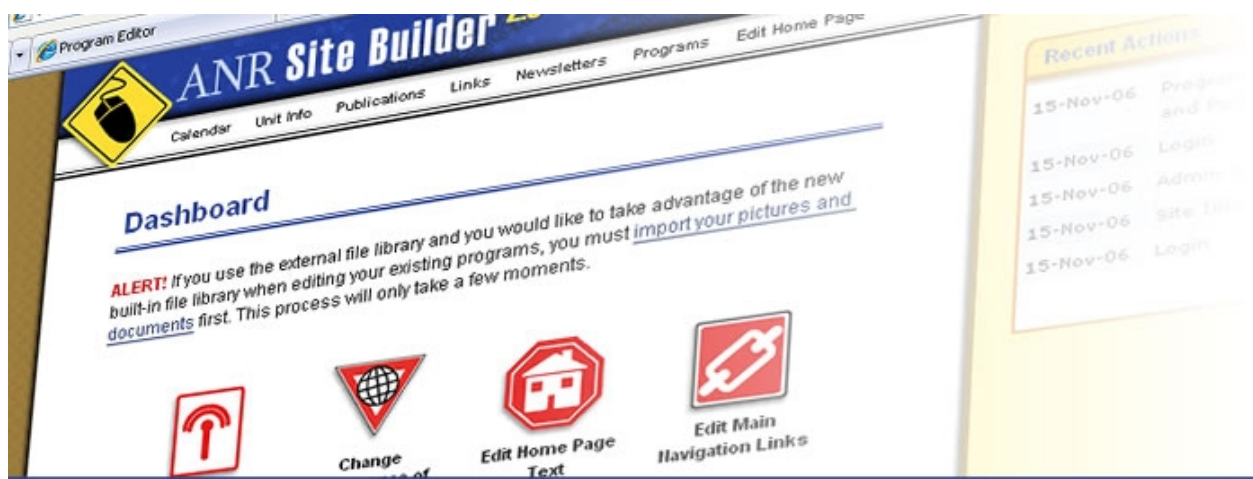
Program Editor

ANR Site Builder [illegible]

Edit Home Page

Programs

Newsletters

Links

Publications

Unit Info

Calendar

Dashboard

ALERT! If you use the external file library and you would like to take advantage of the new built-in file library when editing your existing programs, you must import your pictures and documents first. This process will only take a few moments.

Change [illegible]

Edit Home Page Text

Edit Main Navigation Links

Recent Actions

15-Nov-06 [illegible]

15-Nov-06 Login

15-Nov-06 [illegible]

15-Nov-06 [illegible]

15-Nov-06 Login